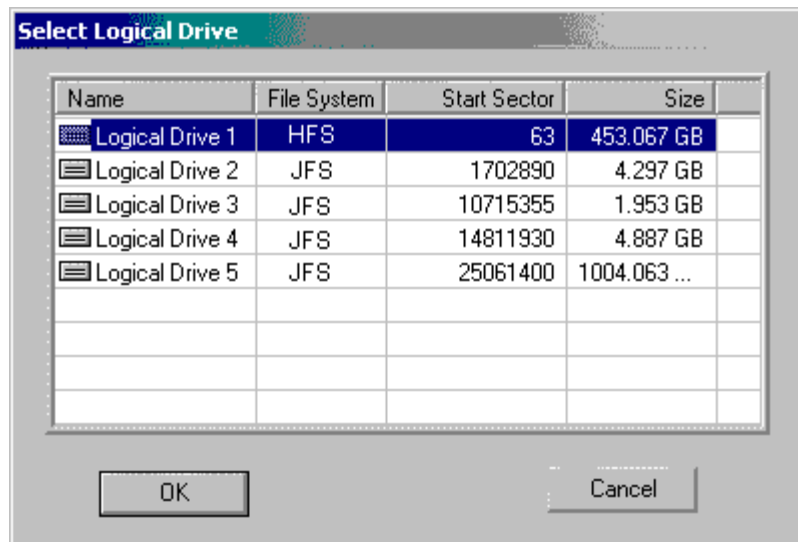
Select Logical Drive

| Name | File System | Start Sector | Size |
|---|---|---|---|
| Logical Drive 1 | HFS | 63 | 453.067 GB |
| Logical Drive 2 | JFS | 1702890 | 4.297 GB |
| Logical Drive 3 | JFS | 10715355 | 1.953 GB |
| Logical Drive 4 | JFS | 14811930 | 4.887 GB |
| Logical Drive 5 | JFS | 25061400 | 1004.063 ... |

OK

Cancel